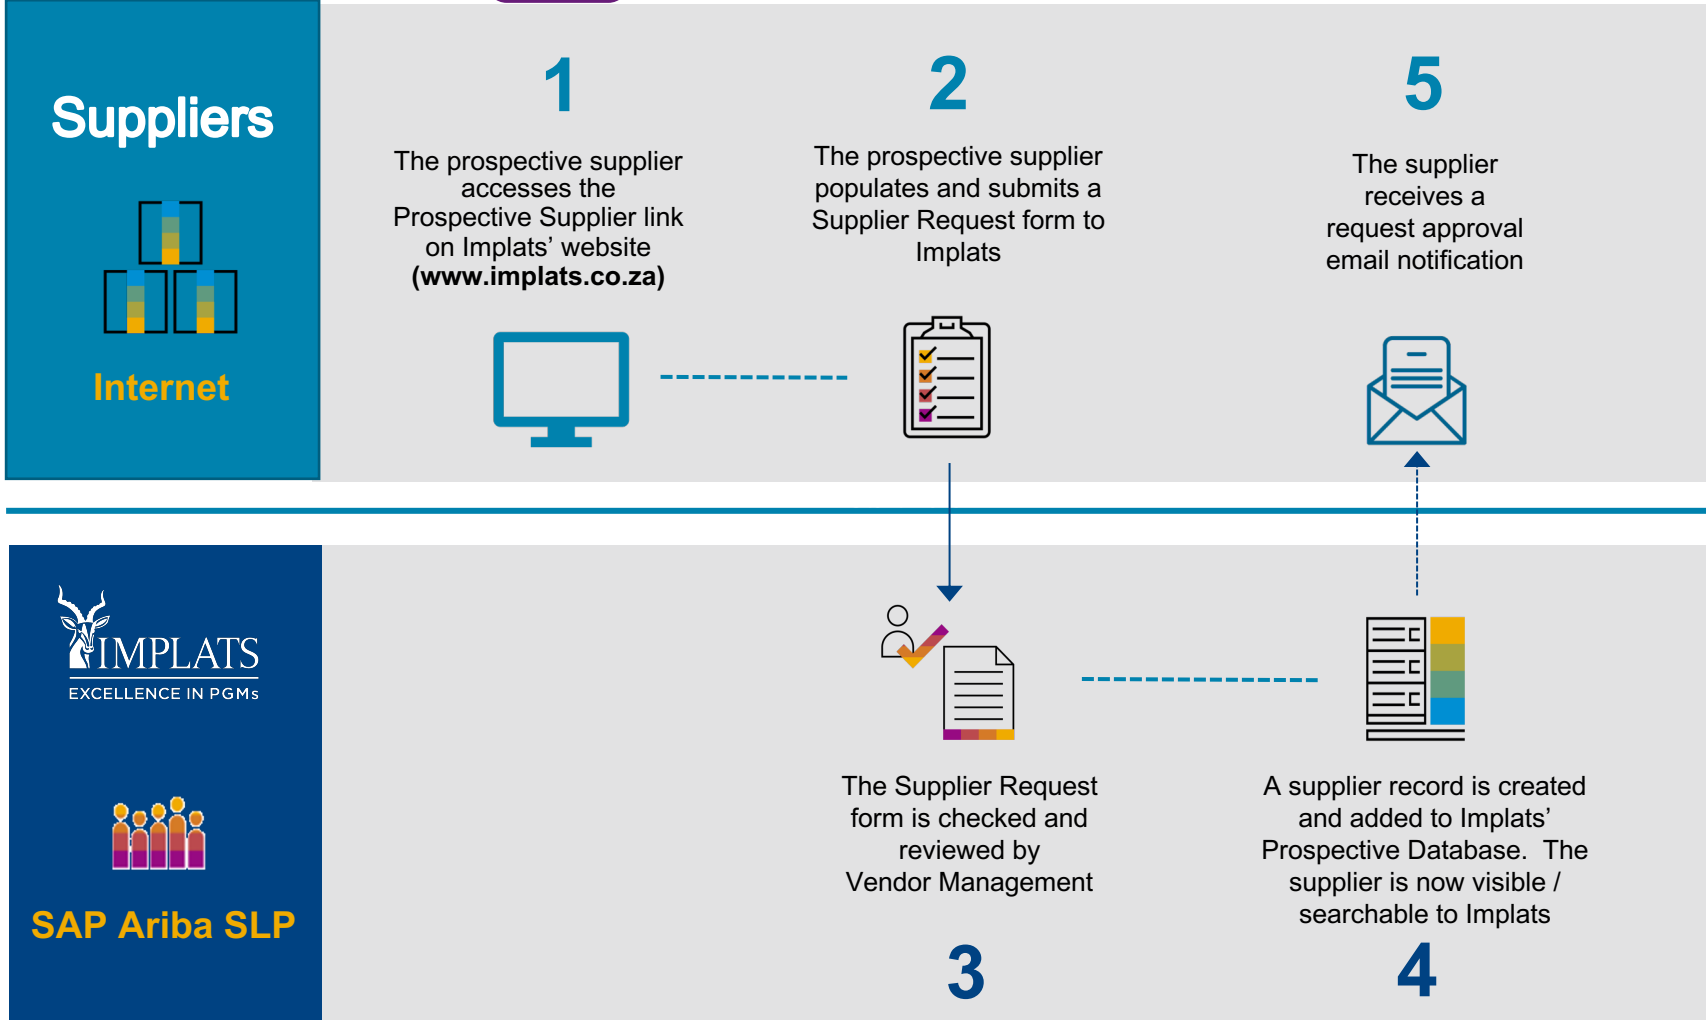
Suppliers

Internet

1

The prospective supplier accesses the Prospective Supplier link on Implats' website (www.implats.co.za)

2

The prospective supplier populates and submits a Supplier Request form to Implats

5

The supplier receives a request approval email notification

IMPLATS
EXCELLENCE IN PGMs

SAP Ariba SLP

The Supplier Request form is checked and reviewed by Vendor Management

3

A supplier record is created and added to Implats' Prospective Database. The supplier is now visible / searchable to Implats

4